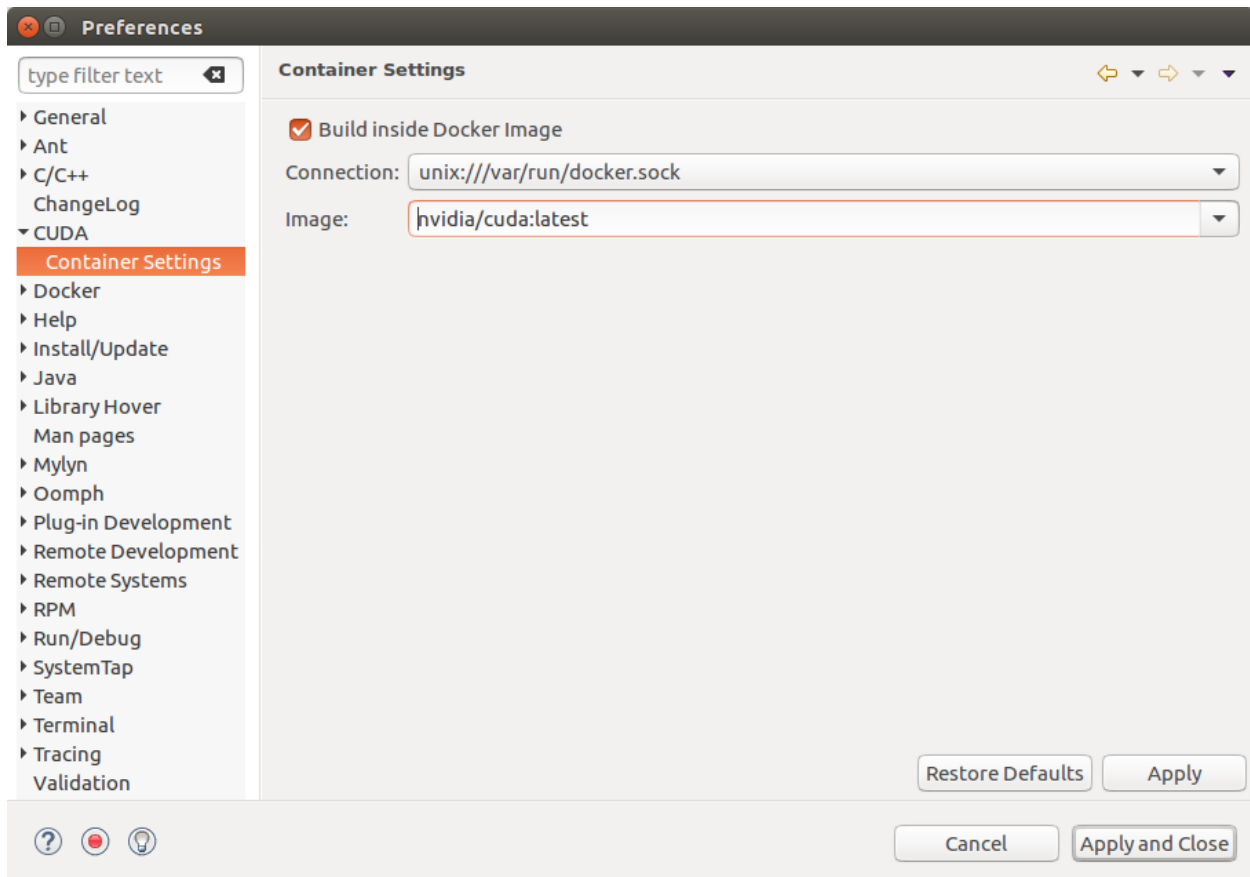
Preferences

type filter text

General
Ant
C/C++
ChangeLog
CUDA
Container Settings
Docker
Help
Install/Update
Java
Library Hover
Man pages
Mylyn
Oomph
Plug-in Development
Remote Development
Remote Systems
RPM
Run/Debug
SystemTap
Team
Terminal
Tracing
Validation

Container Settings

Build inside Docker Image

Connection: unix:///var/run/docker.sock

Image: nvidia/cuda:latest

Restore Defaults
Apply

Cancel
Apply and Close